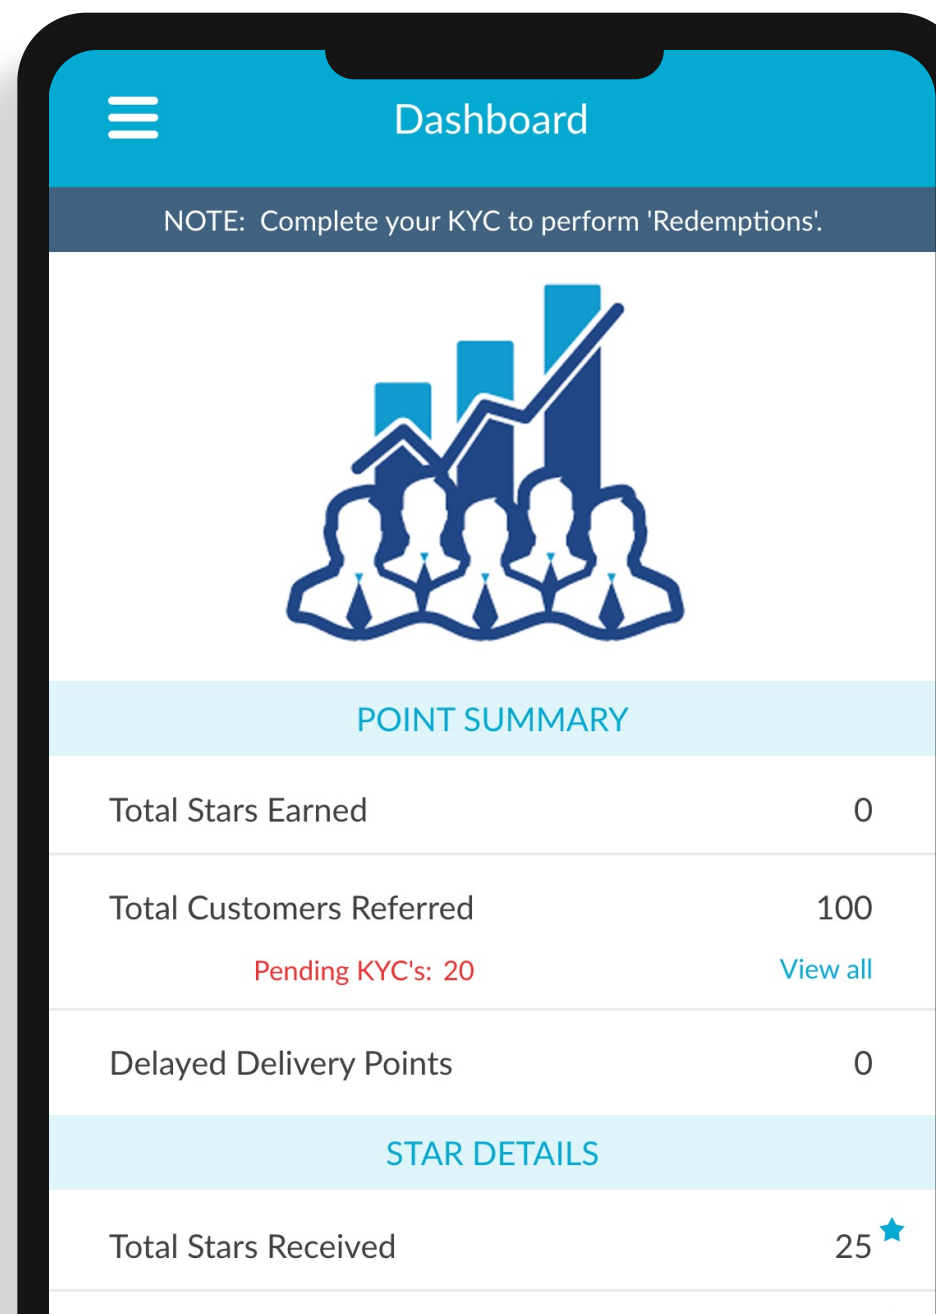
Dashboard

NOTE: Complete your KYC to perform 'Redemptions'.

POINT SUMMARY

| | |
|---|---|
| Total Stars Earned | 0 |
| Total Customers Referred | 100 |
| Pending KYC's: 20 | View all |
| Delayed Delivery Points | 0 |

STAR DETAILS

| | |
|---|---|
| Total Stars Received | 25 |